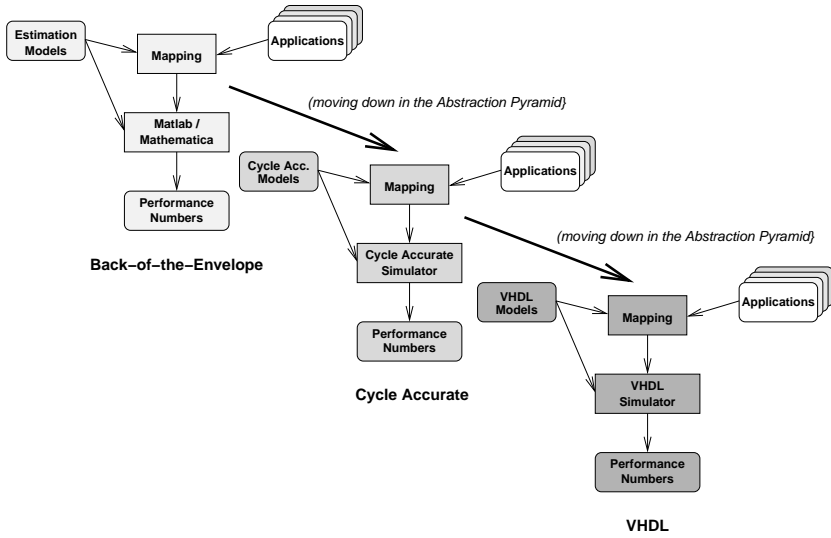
Estimation Models

Mapping

Applications

Matlab / Mathematica

Performance Numbers

Back-of-the-Envelope

(moving down in the Abstraction Pyramid)

Cycle Acc. Models

Mapping

Applications

Cycle Accurate Simulator

Performance Numbers

Cycle Accurate

(moving down in the Abstraction Pyramid)

VHDL Models

Mapping

Applications

VHDL Simulator

Performance Numbers

VHDL